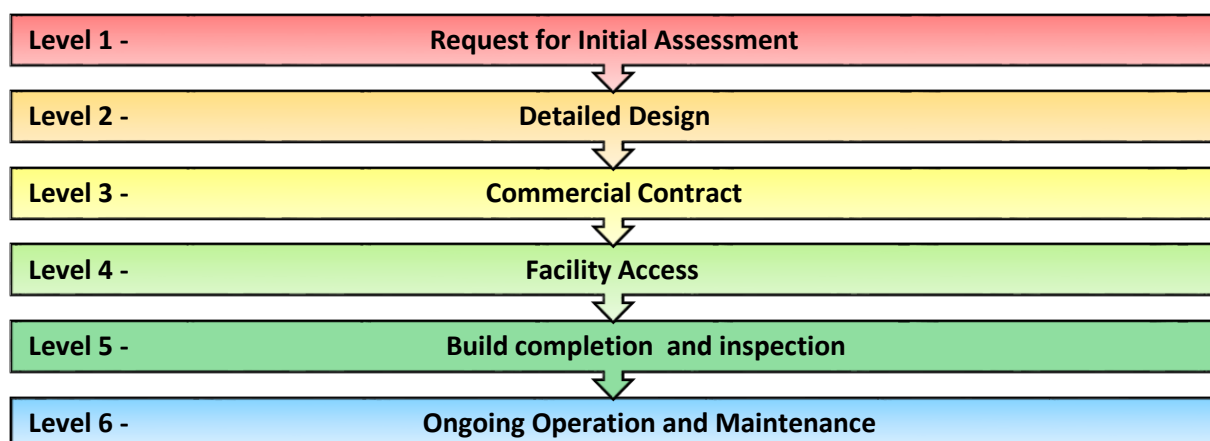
Level 1 - Request for Initial Assessment

Level 2 - Detailed Design

Level 3 - Commercial Contract

Level 4 - Facility Access

Level 5 - Build completion and inspection

Level 6 - Ongoing Operation and Maintenance